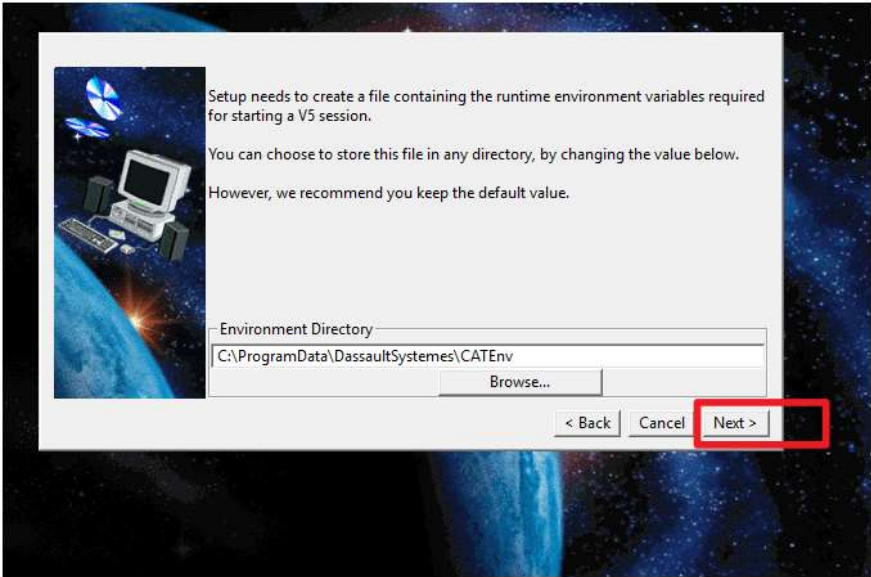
Setup needs to create a file containing the runtime environment variables required for starting a V5 session.

You can choose to store this file in any directory, by changing the value below.

However, we recommend you keep the default value.

Environment Directory

C:\ProgramData\DassaultSystemes\CATEnv

Browse...

< Back

Cancel

Next >